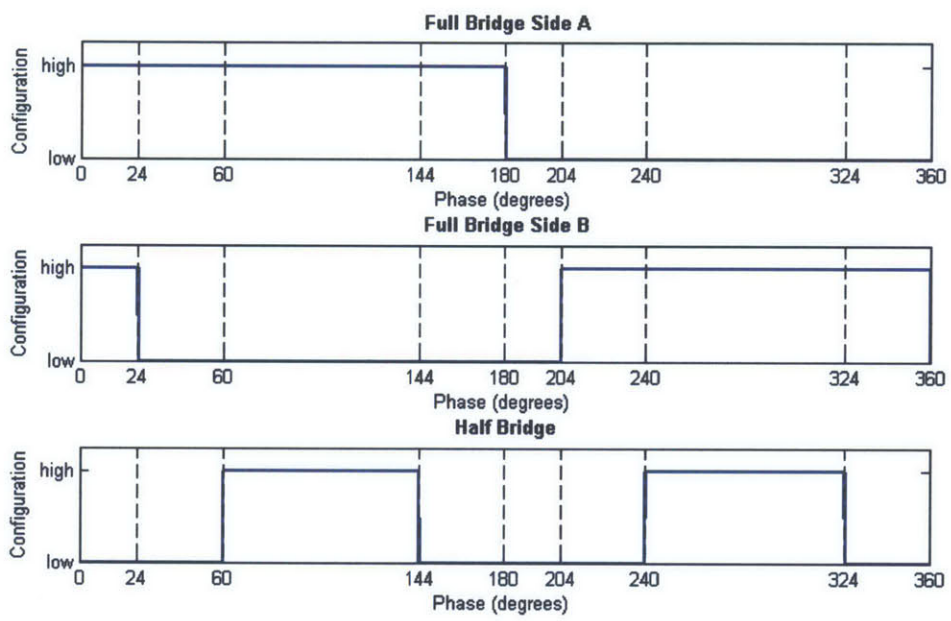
Full Bridge Side A

Configuration

high

low

0 24 60 144 180 204 240 324 360

Phase (degrees)

Full Bridge Side B

Configuration

high

low

0 24 60 144 180 204 240 324 360

Phase (degrees)

Half Bridge

Configuration

high

low

0 24 60 144 180 204 240 324 360

Phase (degrees)